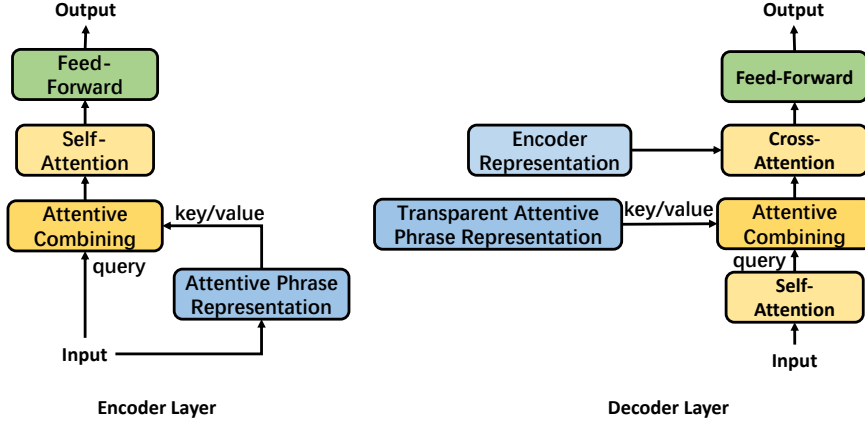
Output

Feed-Forward

Self-Attention

Attentive Combining

key/value

query

Attentive Phrase Representation

Input

Encoder Layer

Output

Feed-Forward

Encoder Representation

Cross-Attention

Transparent Attentive Phrase Representation

key/value

Attentive Combining

query

Self-Attention

Input

Decoder Layer